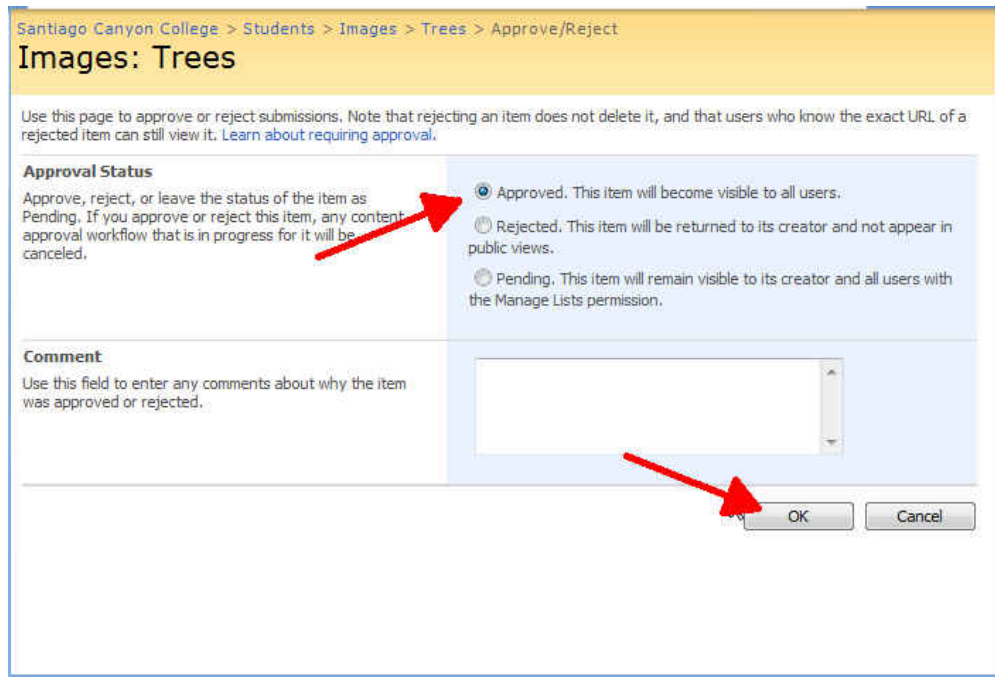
Santiago Canyon College > Students > Images > Trees > Approve/Reject

Images: Trees

Use this page to approve or reject submissions. Note that rejecting an item does not delete it, and that users who know the exact URL of a rejected item can still view it. Learn about requiring approval.

Approval Status

Approve, reject, or leave the status of the item as Pending. If you approve or reject this item, any content approval workflow that is in progress for it will be canceled.

Approved. This item will become visible to all users.

Rejected. This item will be returned to its creator and not appear in public views.

Pending. This item will remain visible to its creator and all users with the Manage Lists permission.

Comment

Use this field to enter any comments about why the item was approved or rejected.

OK

Cancel